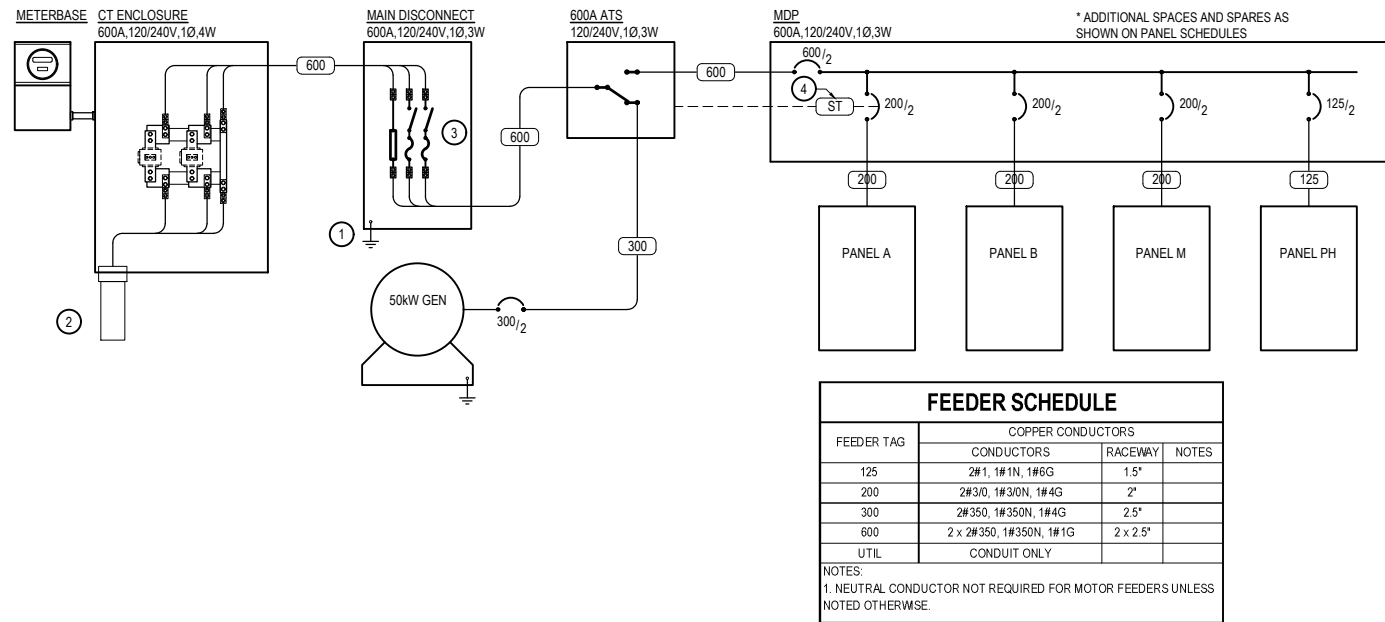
METERBASE

CT ENCLOSURE
600A,120/240V,1Ø,4W

MAIN DISCONNECT
600A,120/240V,1Ø,3W

600A ATS
120/240V,1Ø,3W

MDP
600A,120/240V,1Ø,3W

* ADDITIONAL SPACES AND SPARES AS SHOWN ON PANEL SCHEDULES

600

600

600

$600/_2$

4

ST

$200/_2$

$200/_2$

$200/_2$

$125/_2$

3

1

2

300

50kW GEN

$300/_2$

200

200

200

125

PANEL A

PANEL B

PANEL M

PANEL PH

FEEDER SCHEDULE

| FEEDER TAG | COPPER CONDUCTORS | | |
|---|---|---|---|
| | CONDUCTORS | RACEWAY | NOTES |
| 125 | 2#1, 1#1N, 1#6G | 1.5" | |
| 200 | 2#3/0, 1#3/0N, 1#4G | 2" | |
| 300 | 2#350, 1#350N, 1#4G | 2.5" | |
| 600 | 2 x 2#350, 1#350N, 1#1G | 2 x 2.5" | |
| UTIL | CONDUIT ONLY | | |

NOTES:
1. NEUTRAL CONDUCTOR NOT REQUIRED FOR MOTOR FEEDERS UNLESS NOTED OTHERWISE.